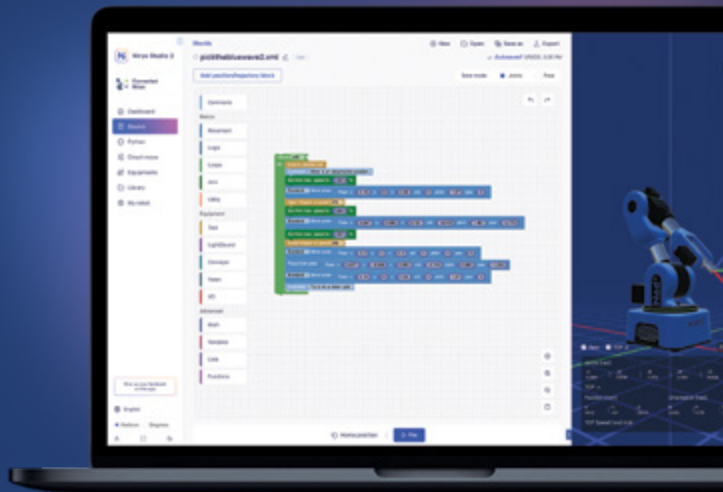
Niryo Studio 2

Connected
Niryo

Dashboard
Blockly
Python
Cloud move
Equipments
Library
My robot

Blockly
pickthebluevarre2.xml

New
Open
Save as
Export

Add position/trajectory block

Save mode
Joints
Pose

Commons
Basics
Movement
Logic
Loops
Joint
Utility
Equipment
Tool
Lightbound
Conveyor
Vision
I/O
Advanced
Math
Variables
Lists
Functions

English
Radians
Degrees

Home position
Play